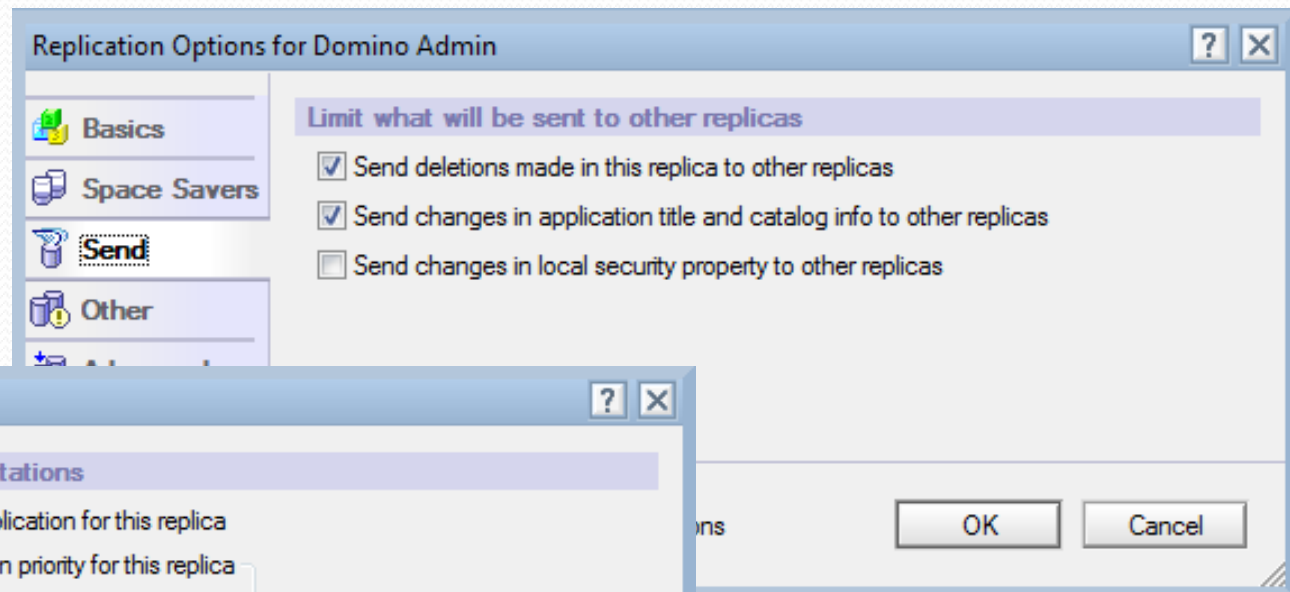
Replication Options for Domino Admin

? X

Basics

Space Savers

Send

Other

Limit what will be sent to other replicas

Send deletions made in this replica to other replicas

Send changes in application title and catalog info to other replicas

Send changes in local security property to other replicas

? X

tations

plication for this replica

n priority for this replica

ons

OK

Cancel